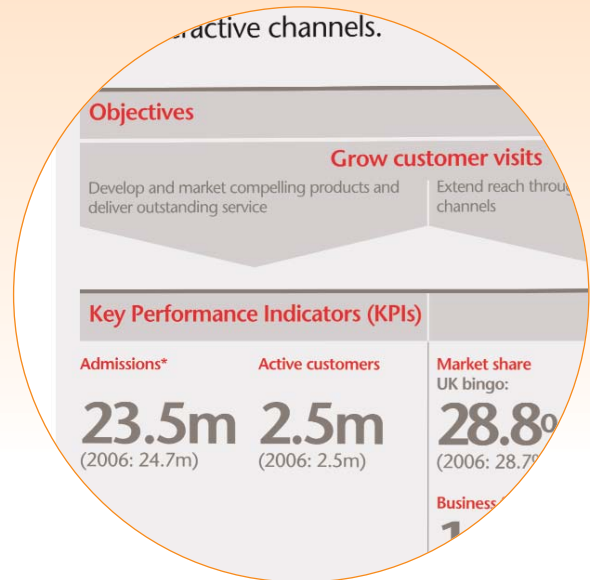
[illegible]ractive channels.

Objectives

Grow customer visits

Develop and market compelling products and deliver outstanding service

Extend reach throug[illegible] channels

Key Performance Indicators (KPIs)

Admissions*
23.5m
(2006: 24.7m)

Active customers
2.5m
(2006: 2.5m)

Market share
UK bingo:
28.8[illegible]
(2006: 28.7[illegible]

Business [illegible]
1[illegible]